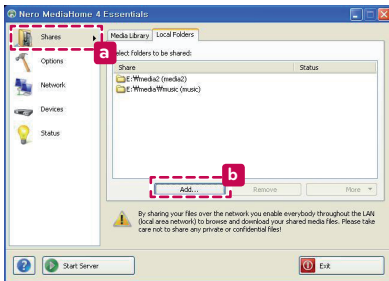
Nero MediaHome 4 Essentials

Shares

a

Options

Network

Devices

Status

Media Library | Local Folders

Select folders to be shared:

| Share | Status |
|---|---|
| E:₩media2 (media2) | |
| E:₩media₩music (music) | |

b

Add... | Remove | More

By sharing your files over the network you enable everybody throughout the LAN (local area network) to browse and download your shared media files. Please take care not to share any private or confidential files!

?

Start Server

Exit